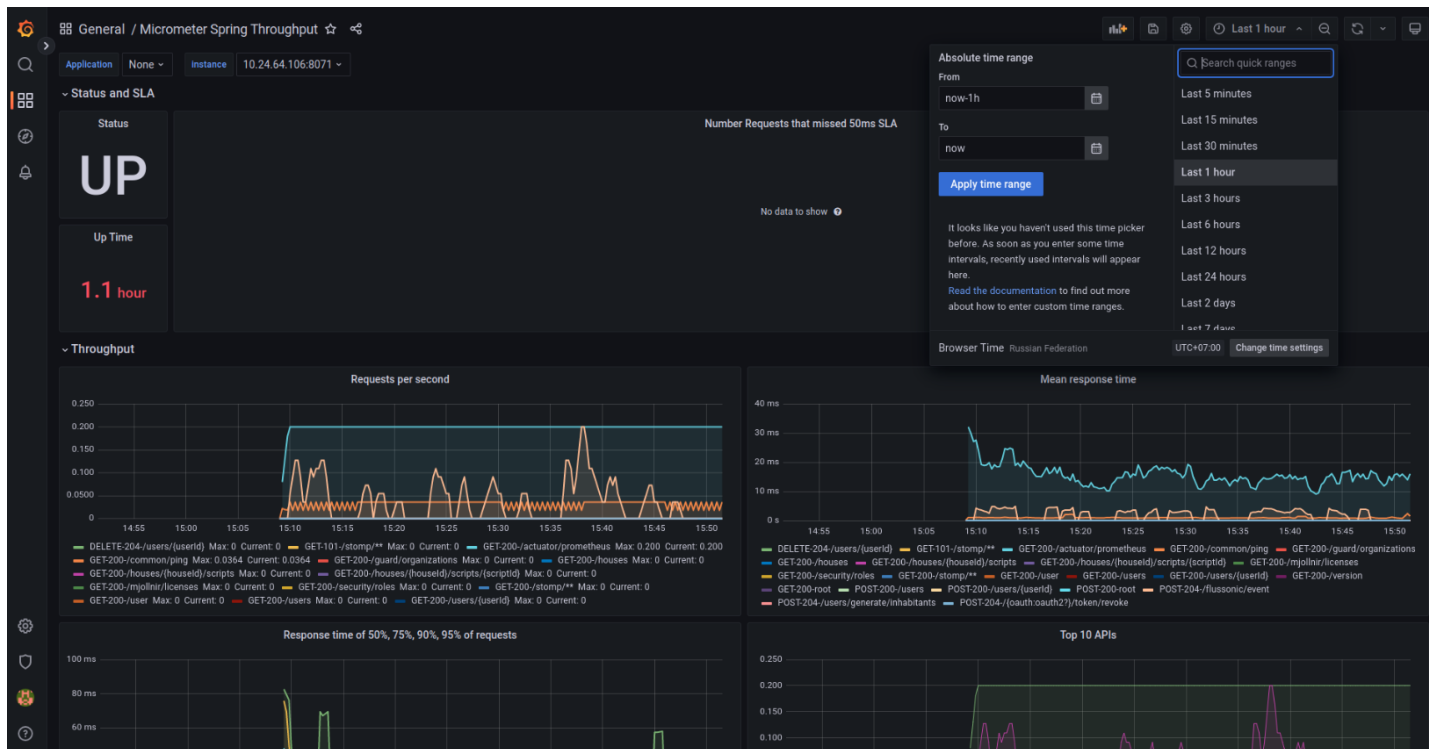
General / Micrometer Spring Throughput

Last 1 hour

Application None instance 10.24.64.106:8071

Status and SLA

Status
UP

Up Time
1.1 hour

Number Requests that missed 50ms SLA

No data to show

Absolute time range
From
now-1h
To
now
Apply time range

It looks like you haven't used this time picker before. As soon as you enter some time intervals, recently used intervals will appear here.
Read the documentation to find out more about how to enter custom time ranges.

Search quick ranges
Last 5 minutes
Last 15 minutes
Last 30 minutes
Last 1 hour
Last 3 hours
Last 6 hours
Last 12 hours
Last 24 hours
Last 2 days
Last 7 days

Browser Time Russian Federation UTC+07:00 Change time settings

Throughput

Requests per second

0.250
0.200
0.150
0.100
0.0500
0
14:55 15:00 15:05 15:10 15:15 15:20 15:25 15:30 15:35 15:40 15:45 15:50

DELETE-204-/users/{userId} Max: 0 Current: 0
GET-101-/stomp/** Max: 0 Current: 0
GET-200-/actuator/prometheus Max: 0.200 Current: 0.200
GET-200-/common/ping Max: 0.0364 Current: 0.0364
GET-200-/guard/organizations Max: 0 Current: 0
GET-200-/houses Max: 0 Current: 0
GET-200-/houses/{houseId}/scripts Max: 0 Current: 0
GET-200-/houses/{houseId}/scripts/{scriptId} Max: 0 Current: 0
GET-200-/mjollnir/licenses Max: 0 Current: 0
GET-200-/security/roles Max: 0 Current: 0
GET-200-/stomp/** Max: 0 Current: 0
GET-200-/user Max: 0 Current: 0
GET-200-/users Max: 0 Current: 0
GET-200-/users/{userId} Max: 0 Current: 0

Mean response time

40 ms
30 ms
20 ms
10 ms
0 s
14:55 15:00 15:05 15:10 15:15 15:20 15:25 15:30 15:35 15:40 15:45 15:50

DELETE-204-/users/{userId}
GET-101-/stomp/**
GET-200-/actuator/prometheus
GET-200-/common/ping
GET-200-/guard/organizations
GET-200-/houses
GET-200-/houses/{houseId}/scripts
GET-200-/houses/{houseId}/scripts/{scriptId}
GET-200-/mjollnir/licenses
GET-200-/security/roles
GET-200-/stomp/**
GET-200-/user
GET-200-/users
GET-200-/users/{userId}
GET-200-/version
GET-200-root
POST-200-/users
POST-200-/users/{userId}
POST-200-root
POST-204-/flussonic/event
POST-204-/users/generate/inhabitants
POST-204-/{oauth:oauth2?}/token/revoke

Response time of 50%, 75%, 90%, 95% of requests

100 ms
80 ms
60 ms

Top 10 APIs

0.250
0.200
0.150
0.100